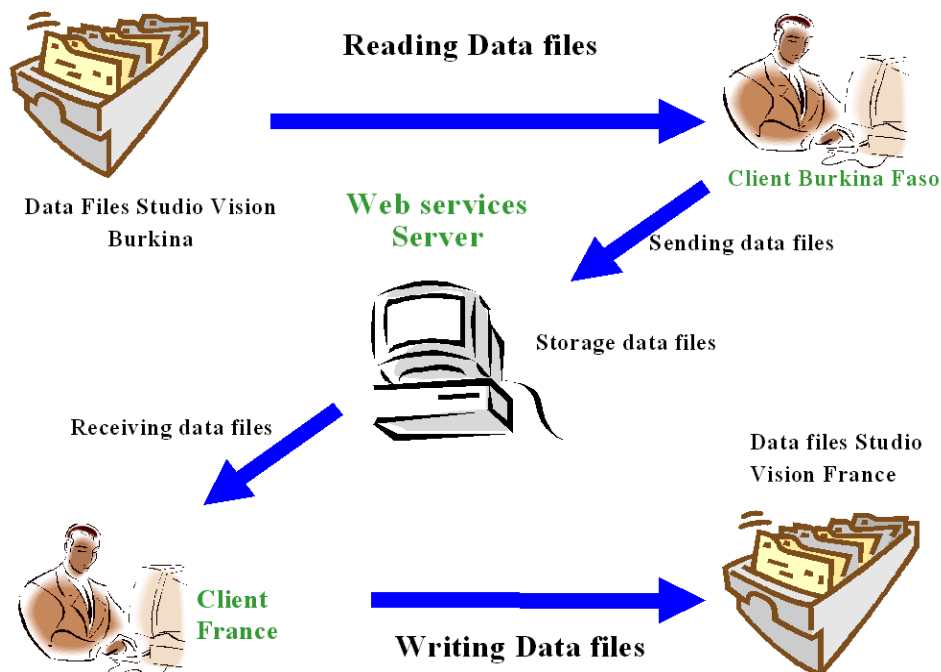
Reading Data files

Data Files Studio Vision Burkina

Client Burkina Faso

Web services Server

Sending data files

Storage data files

Receiving data files

Data files Studio Vision France

Client France

Writing Data files